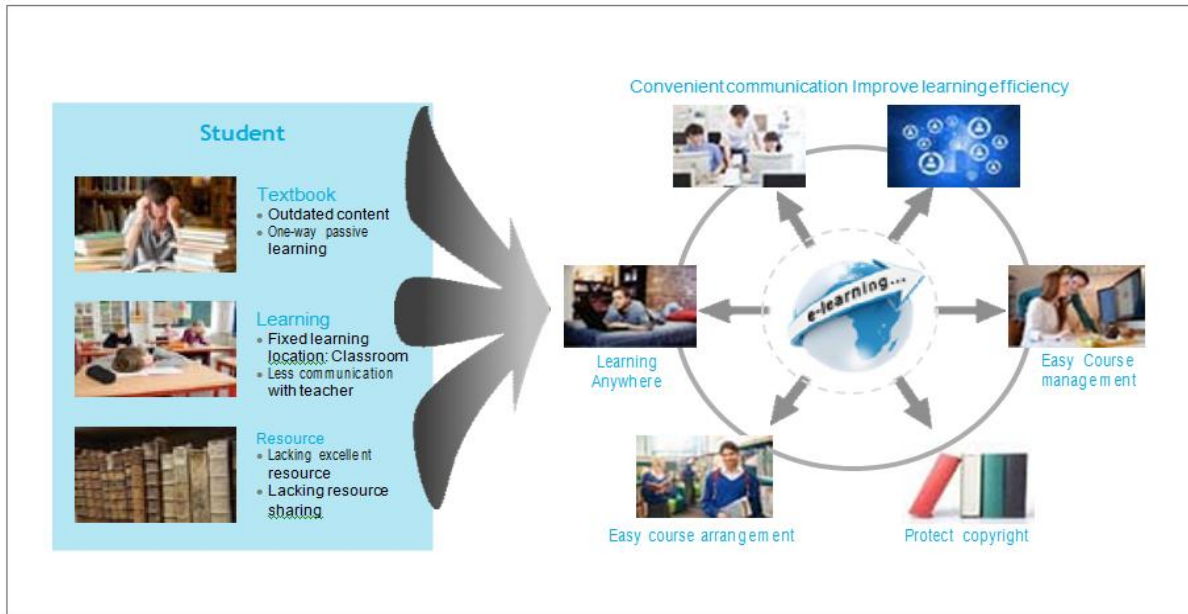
Student

Textbook
- Outdated content
- One-way passive learning

Learning
- Fixed learning location: Classroom
- Less communication with teacher

Resource
- Lacking excellent resource
- Lacking resource sharing

Convenient communication Improve learning efficiency

e-learning...

Learning Anywhere

Easy Course management

Easy course arrangement

Protect copyright